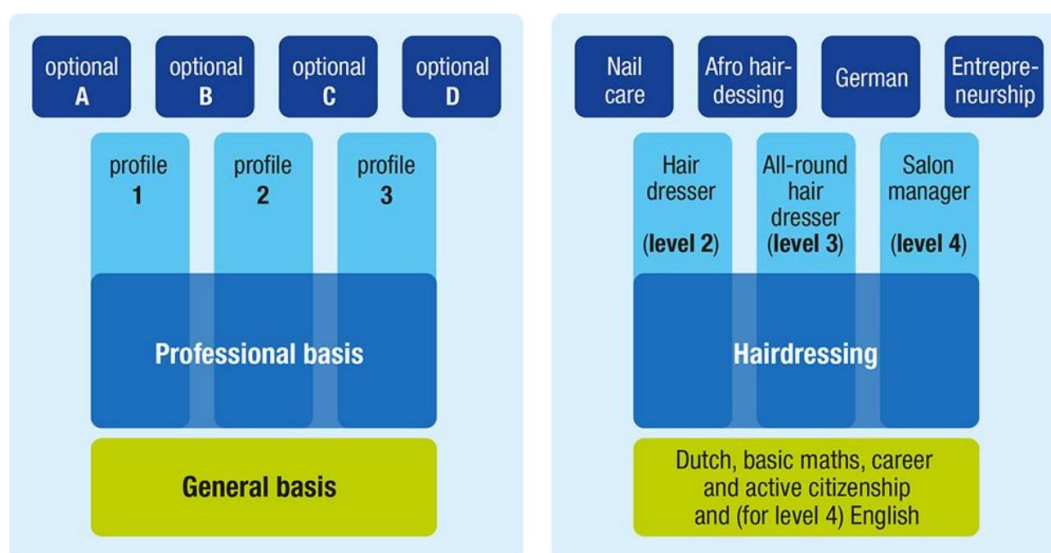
optional A

optional B

optional C

optional D

profile 1

profile 2

profile 3

Professional basis

General basis

Nail care

Afro hairdessing

German

Entrepreneurship

Hair dresser (level 2)

All-round hair dresser (level 3)

Salon manager (level 4)

Hairdressing

Dutch, basic maths, career and active citizenship and (for level 4) English